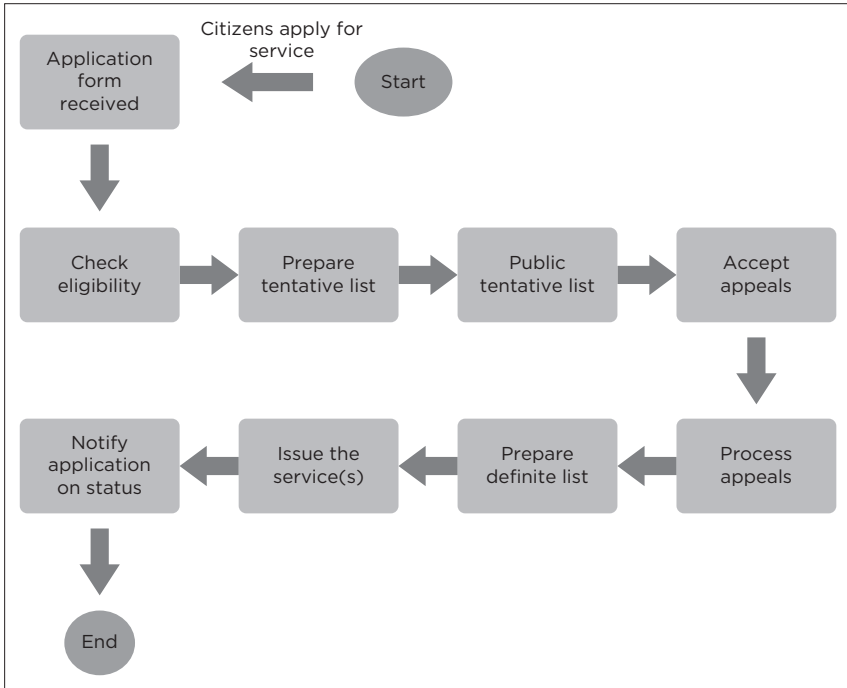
Citizens apply for service

Start

Application form received

Check eligibility

Prepare tentative list

Public tentative list

Accept appeals

Process appeals

Prepare definite list

Issue the service(s)

Notify application on status

End